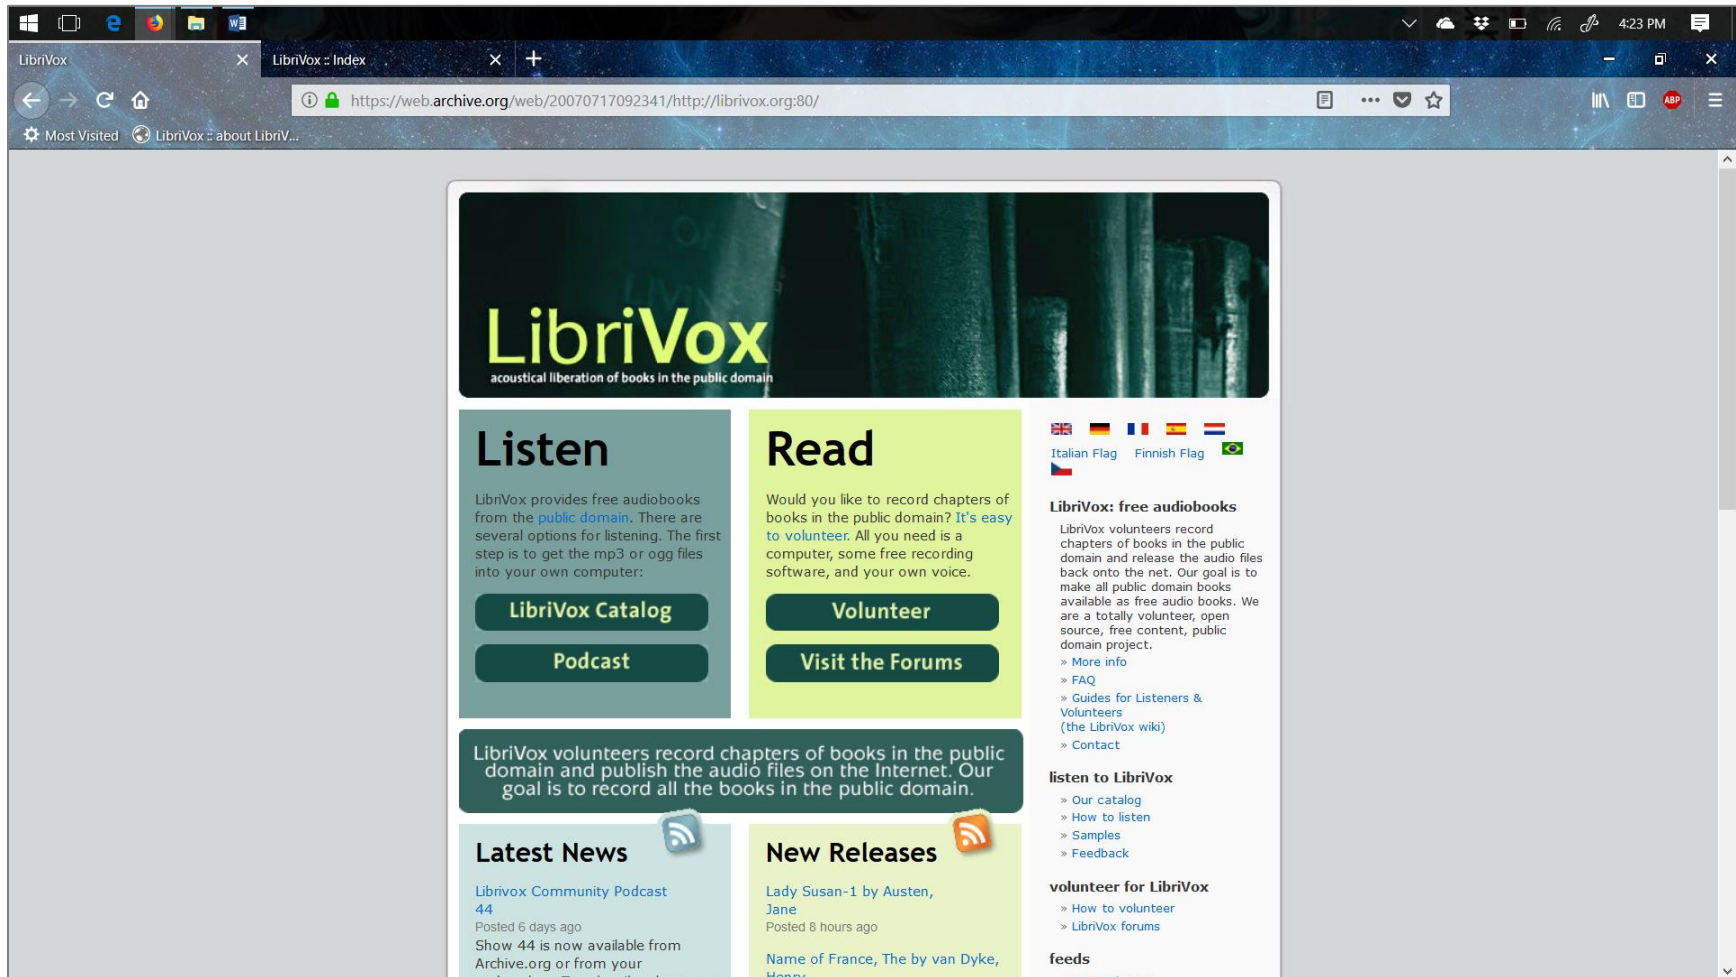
4:23 PM

LibriVox

LibriVox :: Index

https://web.archive.org/web/20070717092341/http://librivox.org:80/

Most Visited

LibriVox :: about LibriV...

LibriVox
acoustical liberation of books in the public domain

Listen

LibriVox provides free audiobooks from the public domain. There are several options for listening. The first step is to get the mp3 or ogg files into your own computer:

LibriVox Catalog

Podcast

Read

Would you like to record chapters of books in the public domain? It's easy to volunteer. All you need is a computer, some free recording software, and your own voice.

Volunteer

Visit the Forums

Italian Flag Finnish Flag

LibriVox: free audiobooks

LibriVox volunteers record chapters of books in the public domain and release the audio files back onto the net. Our goal is to make all public domain books available as free audio books. We are a totally volunteer, open source, free content, public domain project.

» More info
» FAQ
» Guides for Listeners & Volunteers (the LibriVox wiki)
» Contact

listen to LibriVox

» Our catalog
» How to listen
» Samples
» Feedback

volunteer for LibriVox

» How to volunteer
» LibriVox forums

feeds

LibriVox volunteers record chapters of books in the public domain and publish the audio files on the Internet. Our goal is to record all the books in the public domain.

Latest News

Librivox Community Podcast 44
Posted 6 days ago
Show 44 is now available from Archive.org or from your

New Releases

Lady Susan-1 by Austen, Jane
Posted 8 hours ago

Name of France, The by van Dyke, Henry